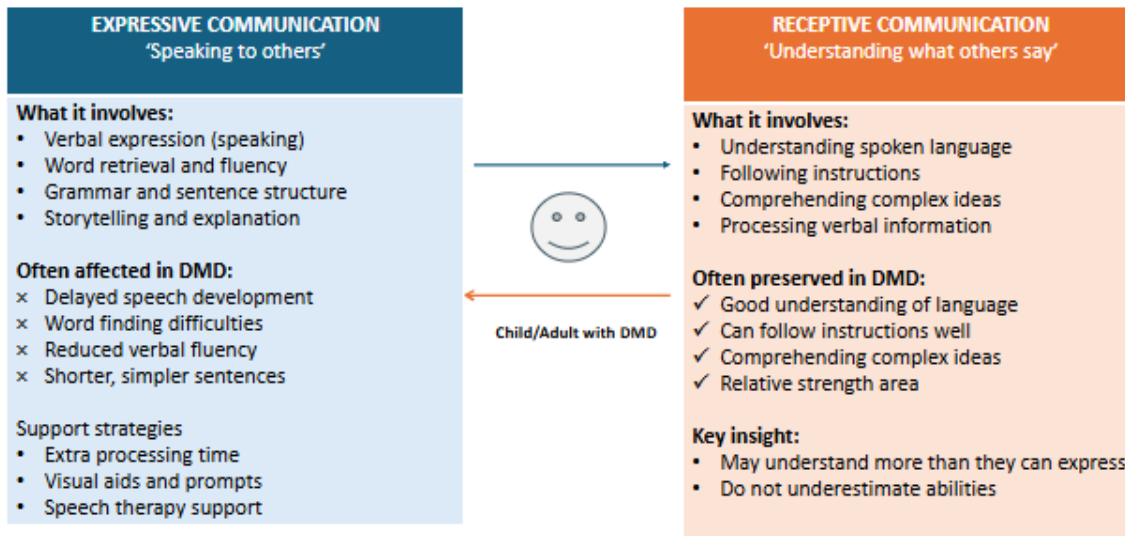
EXPRESSIVE COMMUNICATION
'Speaking to others'

What it involves:
• Verbal expression (speaking)
• Word retrieval and fluency
• Grammar and sentence structure
• Storytelling and explanation

Often affected in DMD:
× Delayed speech development
× Word finding difficulties
× Reduced verbal fluency
× Shorter, simpler sentences

Support strategies
• Extra processing time
• Visual aids and prompts
• Speech therapy support

Child/Adult with DMD

RECEPTIVE COMMUNICATION
'Understanding what others say'

What it involves:
• Understanding spoken language
• Following instructions
• Comprehending complex ideas
• Processing verbal information

Often preserved in DMD:
✓ Good understanding of language
✓ Can follow instructions well
✓ Comprehending complex ideas
✓ Relative strength area

Key insight:
• May understand more than they can express
• Do not underestimate abilities